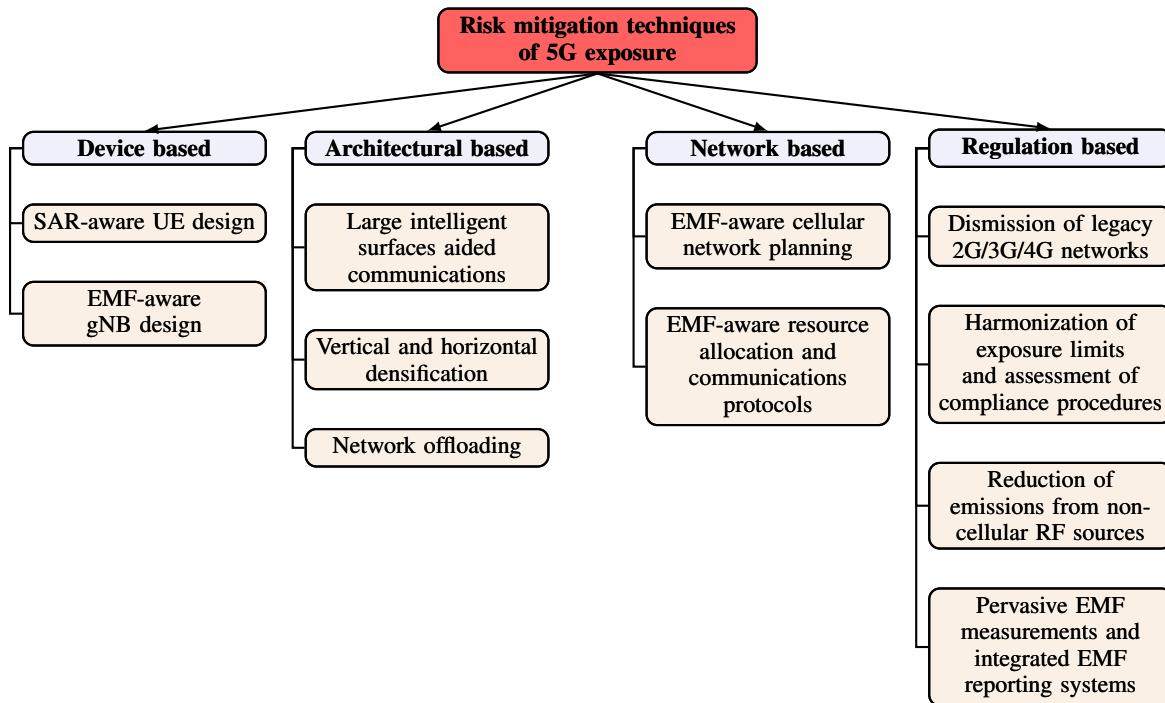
Risk mitigation techniques of 5G exposure

Device based

SAR-aware UE design

EMF-aware gNB design

Architectural based

Large intelligent surfaces aided communications

Vertical and horizontal densification

Network offloading

Network based

EMF-aware cellular network planning

EMF-aware resource allocation and communications protocols

Regulation based

Dismission of legacy 2G/3G/4G networks

Harmonization of exposure limits and assessment of compliance procedures

Reduction of emissions from non-cellular RF sources

Pervasive EMF measurements and integrated EMF reporting systems